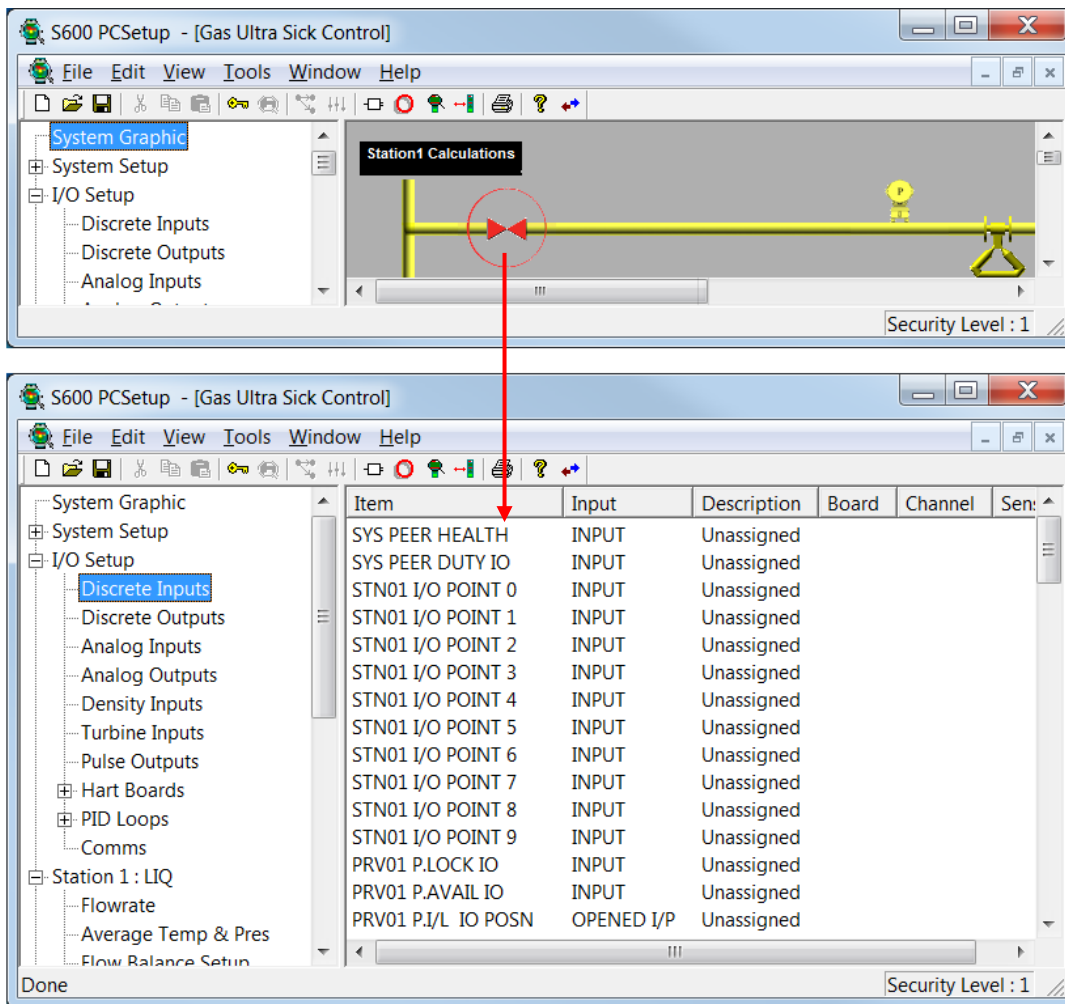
S600 PCSetup - [Gas Ultra Sick Control]

File Edit View Tools Window Help

System Graphic
System Setup
I/O Setup
Discrete Inputs
Discrete Outputs
Analog Inputs
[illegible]

Station1 Calculations

P

Security Level : 1

S600 PCSetup - [Gas Ultra Sick Control]

File Edit View Tools Window Help

System Graphic
System Setup
I/O Setup
Discrete Inputs
Discrete Outputs
Analog Inputs
Analog Outputs
Density Inputs
Turbine Inputs
Pulse Outputs
Hart Boards
PID Loops
Comms
Station 1 : LIQ
Flowrate
Average Temp & Pres
Flow Balance Setup

| Item | Input | Description | Board | Channel | Sen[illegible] |
|---|---|---|---|---|---|
| SYS PEER HEALTH | INPUT | Unassigned | | | |
| SYS PEER DUTY IO | INPUT | Unassigned | | | |
| STN01 I/O POINT 0 | INPUT | Unassigned | | | |
| STN01 I/O POINT 1 | INPUT | Unassigned | | | |
| STN01 I/O POINT 2 | INPUT | Unassigned | | | |
| STN01 I/O POINT 3 | INPUT | Unassigned | | | |
| STN01 I/O POINT 4 | INPUT | Unassigned | | | |
| STN01 I/O POINT 5 | INPUT | Unassigned | | | |
| STN01 I/O POINT 6 | INPUT | Unassigned | | | |
| STN01 I/O POINT 7 | INPUT | Unassigned | | | |
| STN01 I/O POINT 8 | INPUT | Unassigned | | | |
| STN01 I/O POINT 9 | INPUT | Unassigned | | | |
| PRV01 P.LOCK IO | INPUT | Unassigned | | | |
| PRV01 P.AVAIL IO | INPUT | Unassigned | | | |
| PRV01 P.I/L IO POSN | OPENED I/P | Unassigned | | | |

Done

Security Level : 1